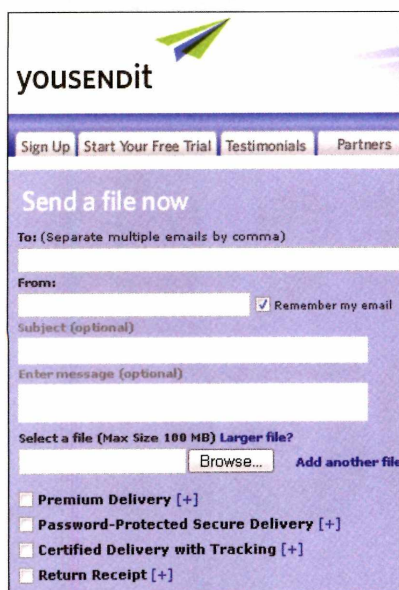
YOUSENDIT

Sign Up | Start Your Free Trial | Testimonials | Partners

Send a file now

To: (Separate multiple emails by comma)

From:

Remember my email

Subject (optional)

Enter message (optional)

Select a file (Max Size 100 MB) Larger file?

Browse...

Add another file

Premium Delivery [+]

Password-Protected Secure Delivery [+]

Certified Delivery with Tracking [+]

Return Receipt [+]